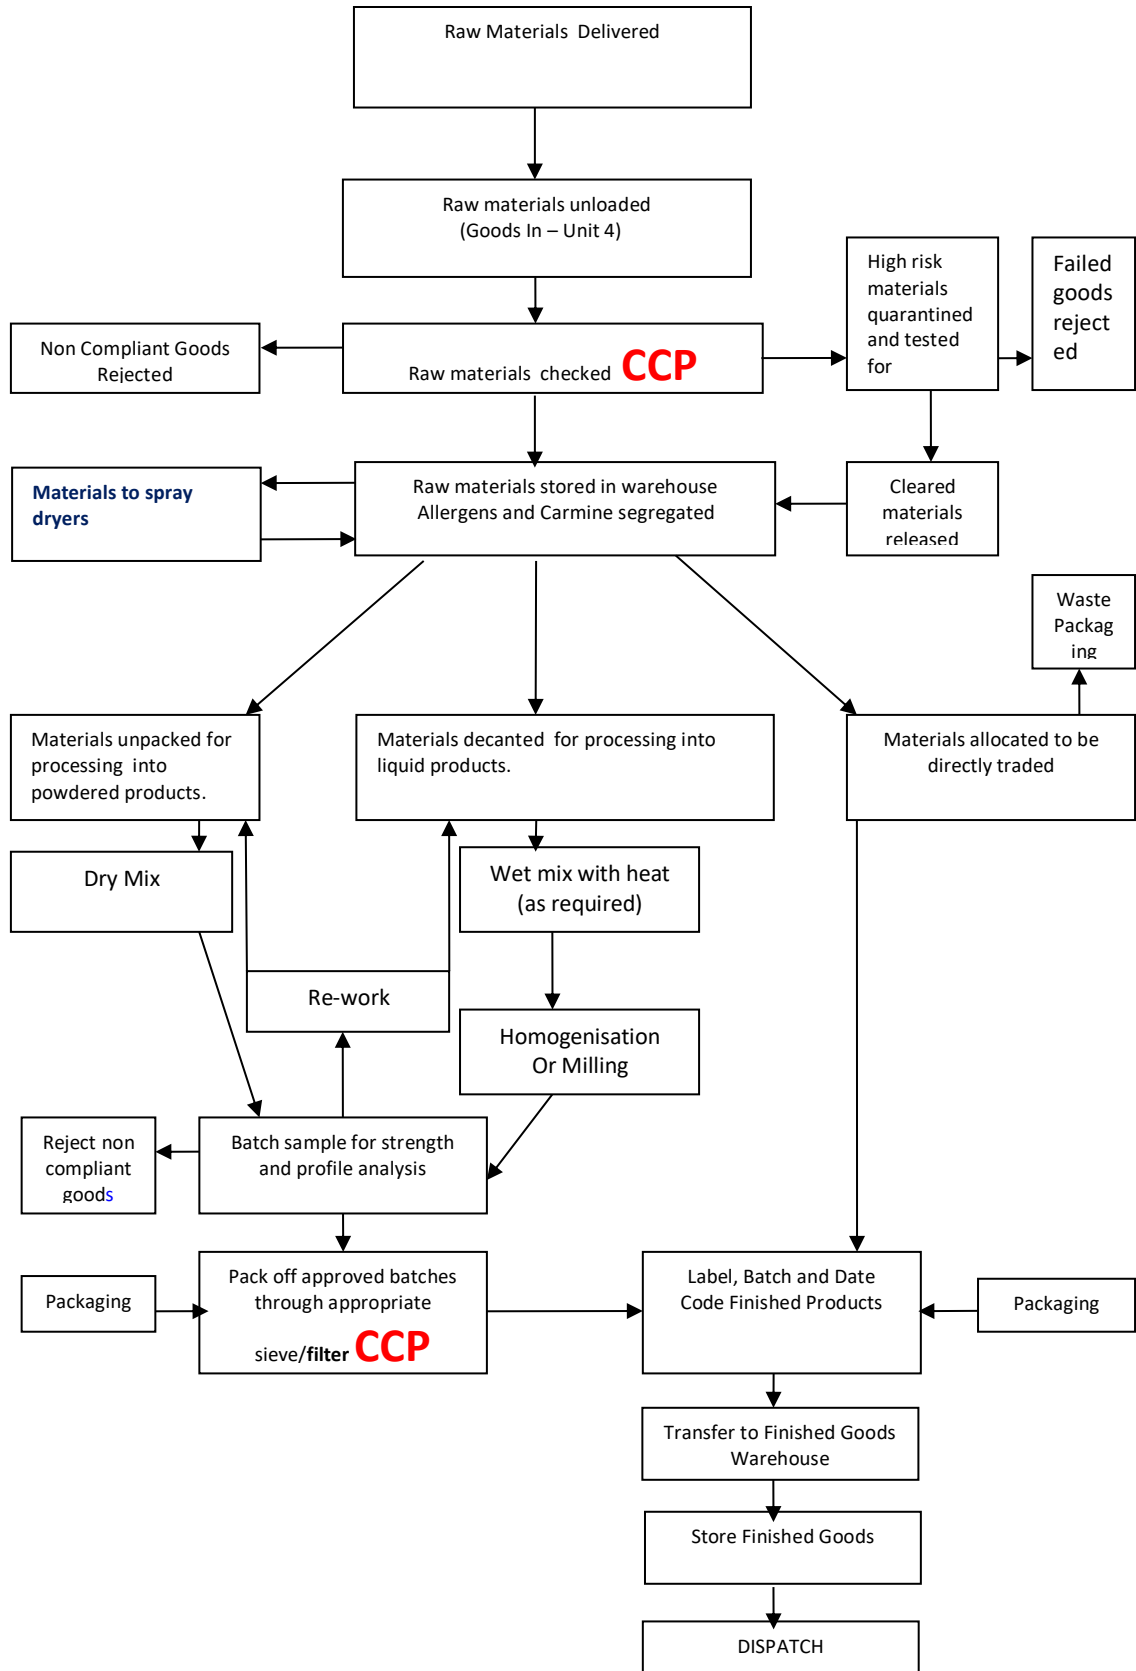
Raw Materials Delivered

Raw materials unloaded (Goods In – Unit 4)

High risk materials quarantined and tested for

Failed goods reject ed

Non Compliant Goods Rejected

Raw materials checked CCP

Materials to spray dryers

Raw materials stored in warehouse Allergens and Carmine segregated

Cleared materials released

Waste Packag ing

Materials unpacked for processing into powdered products.

Materials decanted for processing into liquid products.

Materials allocated to be directly traded

Dry Mix

Wet mix with heat (as required)

Re-work

Homogenisation Or Milling

Reject non compliant goods

Batch sample for strength and profile analysis

Packaging

Pack off approved batches through appropriate sieve/filter CCP

Label, Batch and Date Code Finished Products

Packaging

Transfer to Finished Goods Warehouse

Store Finished Goods

DISPATCH